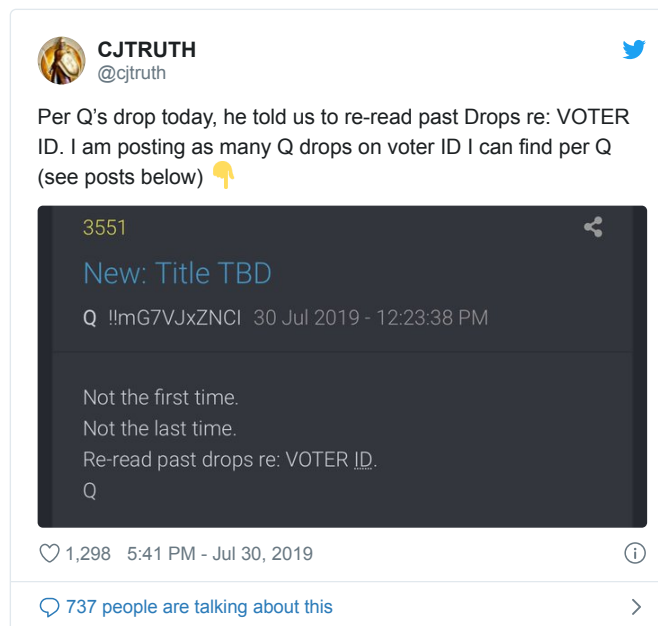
CJTRUTH
@cjtruth

Per Q's drop today, he told us to re-read past Drops re: VOTER ID. I am posting as many Q drops on voter ID I can find per Q (see posts below) 👇

3551

New: Title TBD

Q !!mG7VJxZNCI 30 Jul 2019 - 12:23:38 PM

Not the first time.
Not the last time.
Re-read past drops re: VOTER ID.
Q

1,298 5:41 PM - Jul 30, 2019

737 people are talking about this